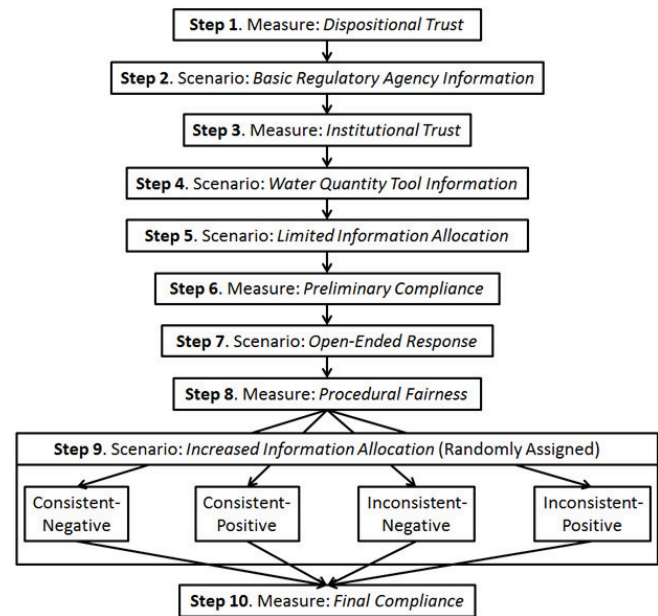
**Step 1**. Measure: *Dispositional Trust*

**Step 2**. Scenario: *Basic Regulatory Agency Information*

**Step 3**. Measure: *Institutional Trust*

**Step 4**. Scenario: *Water Quantity Tool Information*

**Step 5**. Scenario: *Limited Information Allocation*

**Step 6**. Measure: *Preliminary Compliance*

**Step 7**. Scenario: *Open-Ended Response*

**Step 8**. Measure: *Procedural Fairness*

**Step 9**. Scenario: *Increased Information Allocation* (Randomly Assigned)

Consistent-Negative

Consistent-Positive

Inconsistent-Negative

Inconsistent-Positive

**Step 10**. Measure: *Final Compliance*